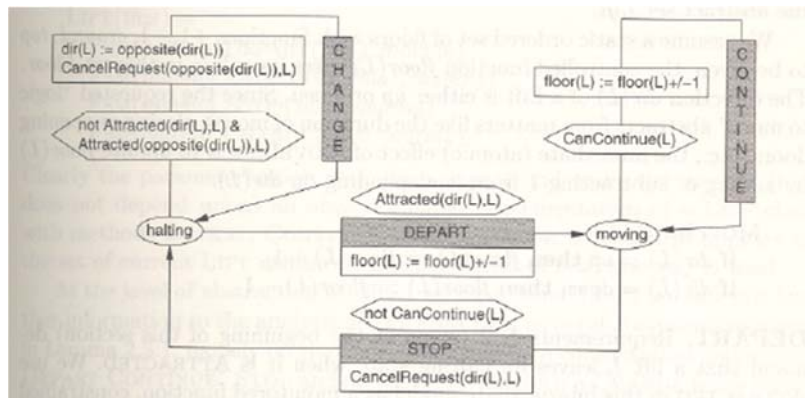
dir(L) := opposite(dir(L))
CancelRequest(opposite(dir(L)),L)

CHANGE

not Attracted(dir(L),L) &
Attracted(opposite(dir(L)),L)

floor(L) := floor(L)+/−1

CanContinue(L)

CONTINUE

Attracted(dir(L),L)

halting

DEPART

floor(L) := floor(L)+/−1

moving

not CanContinue(L)

STOP

CancelRequest(dir(L),L)